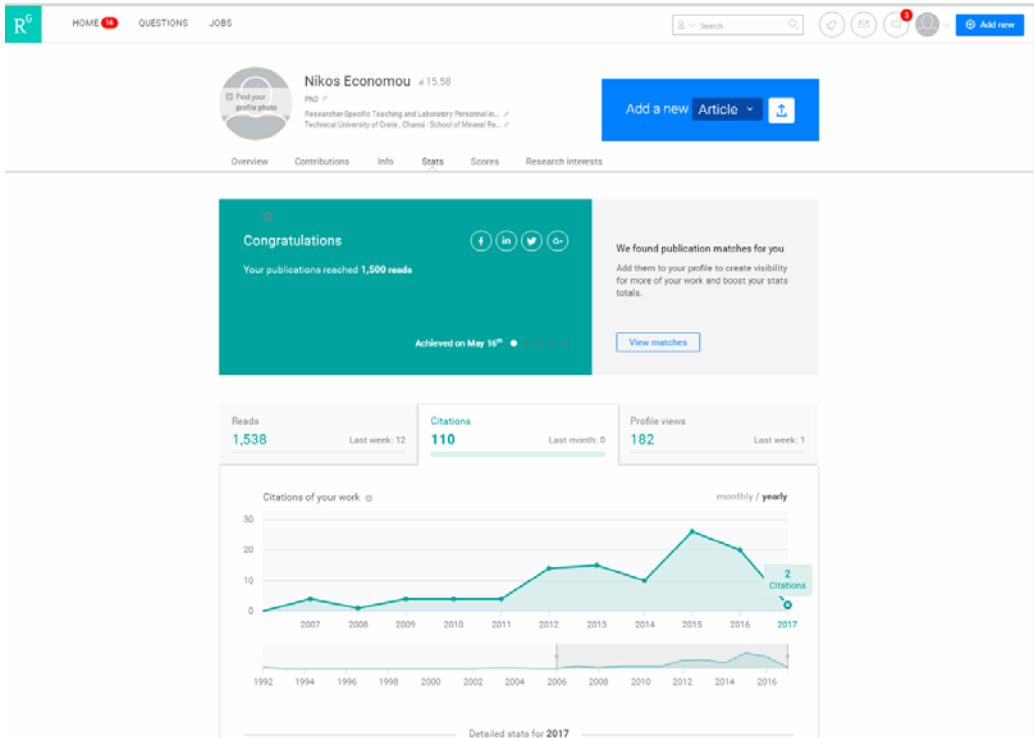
R$^G$ HOME 16 QUESTIONS JOBS

Search

3

Add new

Find your profile photo

Nikos Economou 15.58

PhD

Researcher Specific Teaching and Laboratory Personnel in...

Technical University of Crete, Chania · School of Mineral Re...

Add a new Article

Overview Contributions Info Stats Scores Research interests

Congratulations

Your publications reached 1,500 reads

f in G+

Achieved on May 16$^{th}$

We found publication matches for you

Add them to your profile to create visibility for more of your work and boost your stats totals.

View matches

Reads
1,538 Last week: 12

Citations
110 Last month: 0

Profile views
182 Last week: 1

Citations of your work

monthly / yearly

30
20
10
0

2
Citations

2007 2008 2009 2010 2011 2012 2013 2014 2015 2016 2017

1992 1994 1996 1998 2000 2002 2004 2006 2008 2010 2012 2014 2016

Detailed stats for 2017